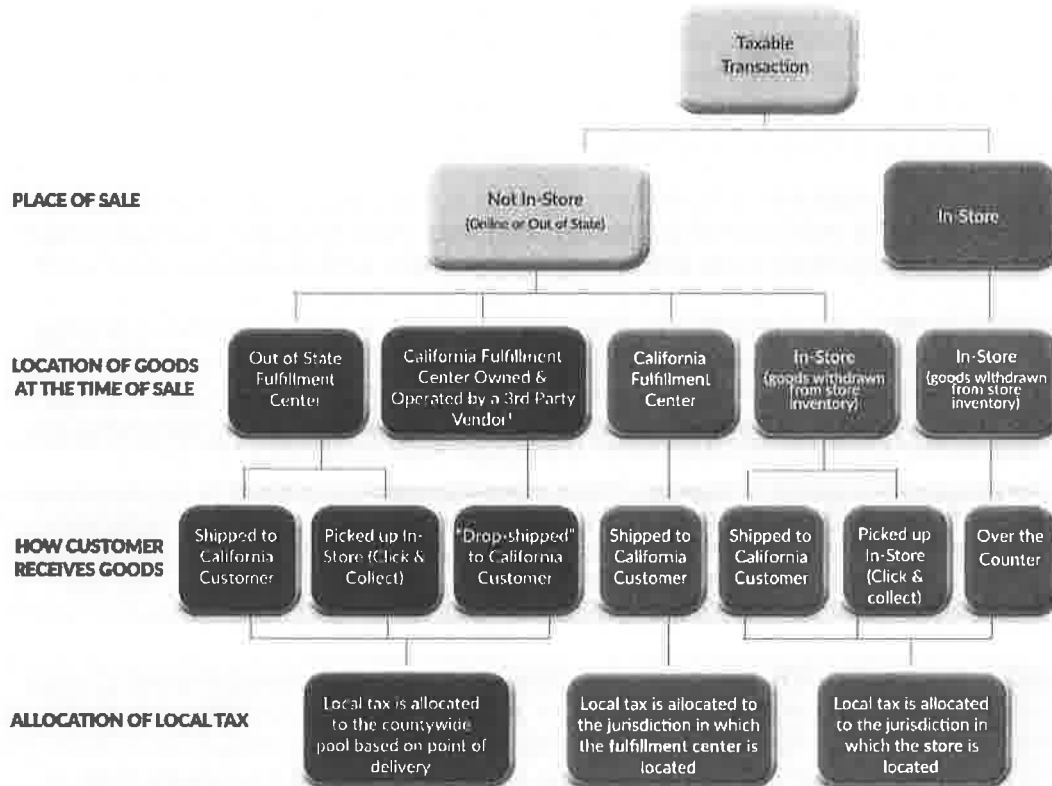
Taxable Transaction

PLACE OF SALE

Not In-Store
(Online or Out of State)

In-Store

LOCATION OF GOODS AT THE TIME OF SALE

Out of State Fulfillment Center

California Fulfillment Center Owned & Operated by a 3rd Party Vendor¹

California Fulfillment Center

In-Store
(goods withdrawn from store inventory)

In-Store
(goods withdrawn from store inventory)

HOW CUSTOMER RECEIVES GOODS

Shipped to California Customer

Picked up In-Store (Click & Collect)

"Drop-shipped" to California Customer

Shipped to California Customer

Shipped to California Customer

Picked up In-Store (Click & collect)

Over the Counter

ALLOCATION OF LOCAL TAX

Local tax is allocated to the countywide pool based on point of delivery

Local tax is allocated to the jurisdiction in which the fulfillment center is located

Local tax is allocated to the jurisdiction in which the store is located